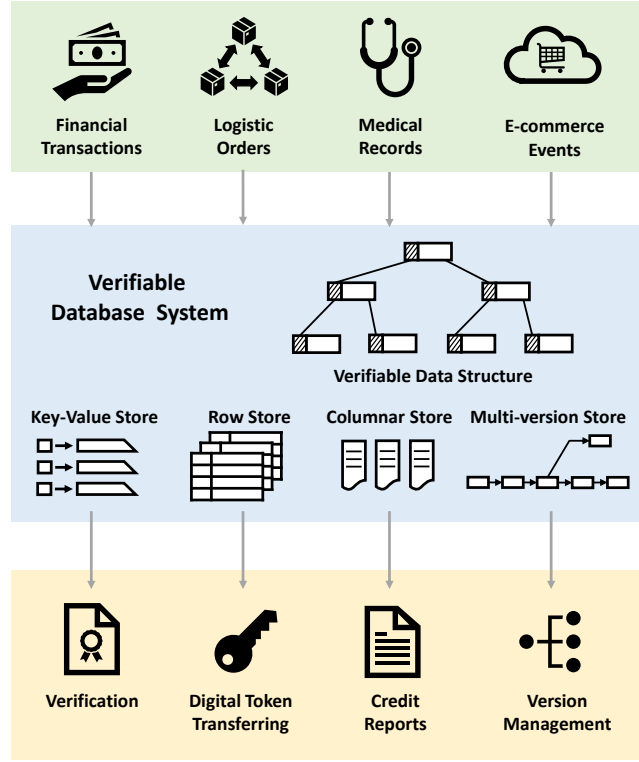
Financial Transactions

Logistic Orders

Medical Records

E-commerce Events

Verifiable Database System

Verifiable Data Structure

Key-Value Store

Row Store

Columnar Store

Multi-version Store

Verification

Digital Token Transferring

Credit Reports

Version Management